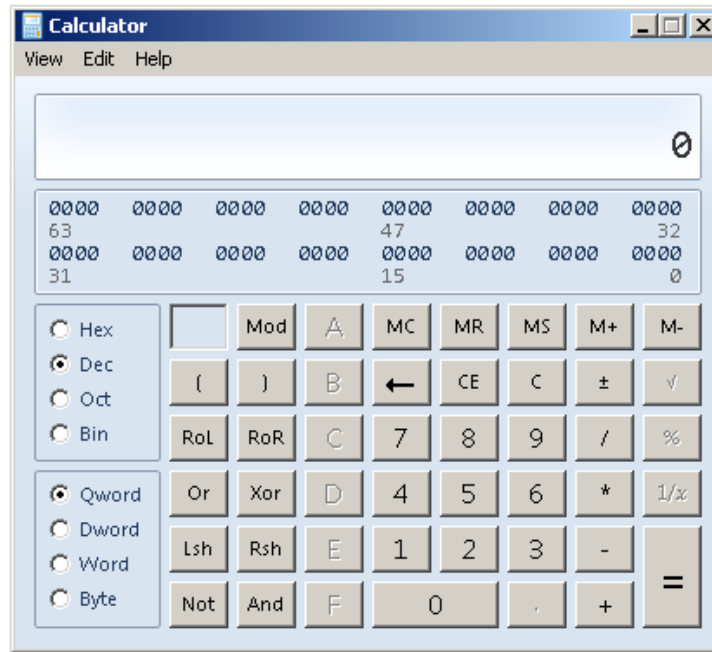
Calculator

View Edit Help

0

0000 0000 0000 0000 0000 0000 0000 0000
63 47 32
0000 0000 0000 0000 0000 0000 0000 0000
31 15 0

Hex
Dec
Oct
Bin

Qword
Dword
Word
Byte

Mod A MC MR MS M+ M-
( ) B ← CE C ± √
RoL RoR C 7 8 9 / %
Or Xor D 4 5 6 * 1/x
Lsh Rsh E 1 2 3 - =
Not And F 0 . +